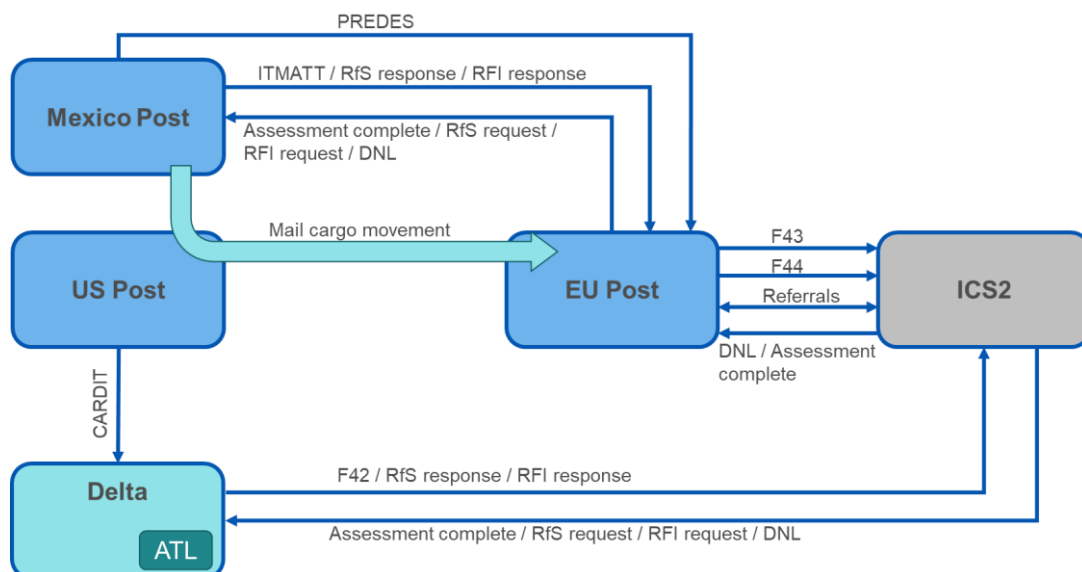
PREDES

Mexico Post

ITMATT / RfS response / RFI response

Assessment complete / RfS request / RFI request / DNL

Mail cargo movement

US Post

EU Post

F43

F44

Referrals

DNL / Assessment complete

ICS2

CARDIT

Delta

ATL

F42 / RfS response / RFI response

Assessment complete / RfS request / RFI request / DNL